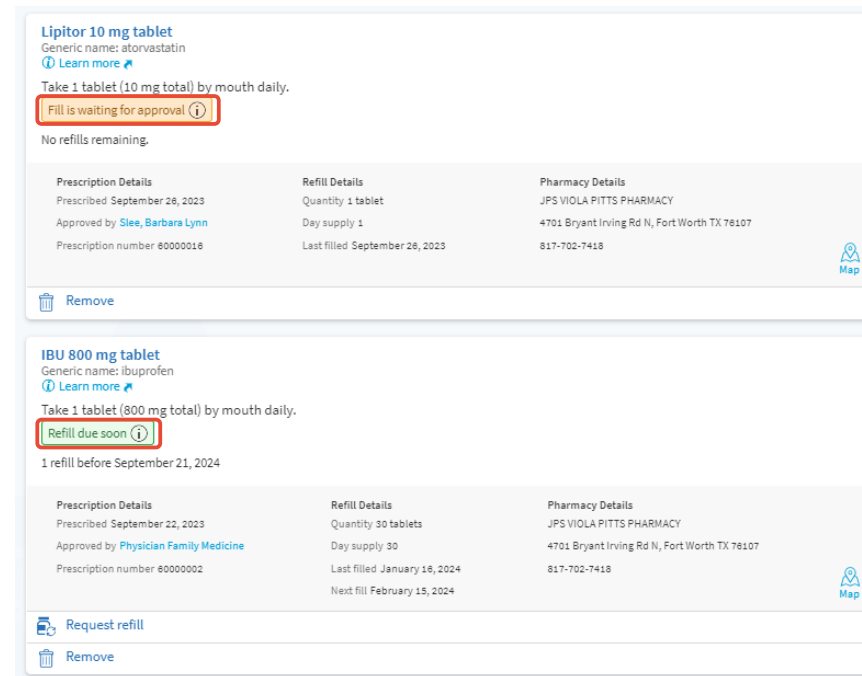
Lipitor 10 mg tablet
Generic name: atorvastatin
Learn more

Take 1 tablet (10 mg total) by mouth daily.
Fill is waiting for approval

No refills remaining.

Prescription Details
Prescribed September 26, 2023
Approved by Slee, Barbara Lynn
Prescription number 60000016

Refill Details
Quantity 1 tablet
Day supply 1
Last filled September 26, 2023

Pharmacy Details
JPS VIOLA PITTS PHARMACY
4701 Bryant Irving Rd N, Fort Worth TX 76107
817-702-7418

Map

Remove

IBU 800 mg tablet
Generic name: ibuprofen
Learn more

Take 1 tablet (800 mg total) by mouth daily.
Refill due soon

1 refill before September 21, 2024

Prescription Details
Prescribed September 22, 2023
Approved by Physician Family Medicine
Prescription number 60000002

Refill Details
Quantity 30 tablets
Day supply 30
Last filled January 16, 2024
Next fill February 15, 2024

Pharmacy Details
JPS VIOLA PITTS PHARMACY
4701 Bryant Irving Rd N, Fort Worth TX 76107
817-702-7418

Map

Request refill

Remove